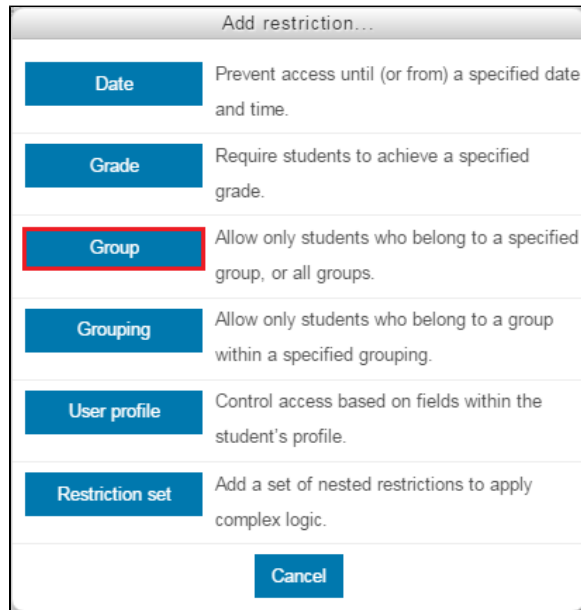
Add restriction...

Date
Prevent access until (or from) a specified date and time.

Grade
Require students to achieve a specified grade.

Group
Allow only students who belong to a specified group, or all groups.

Grouping
Allow only students who belong to a group within a specified grouping.

User profile
Control access based on fields within the student's profile.

Restriction set
Add a set of nested restrictions to apply complex logic.

Cancel